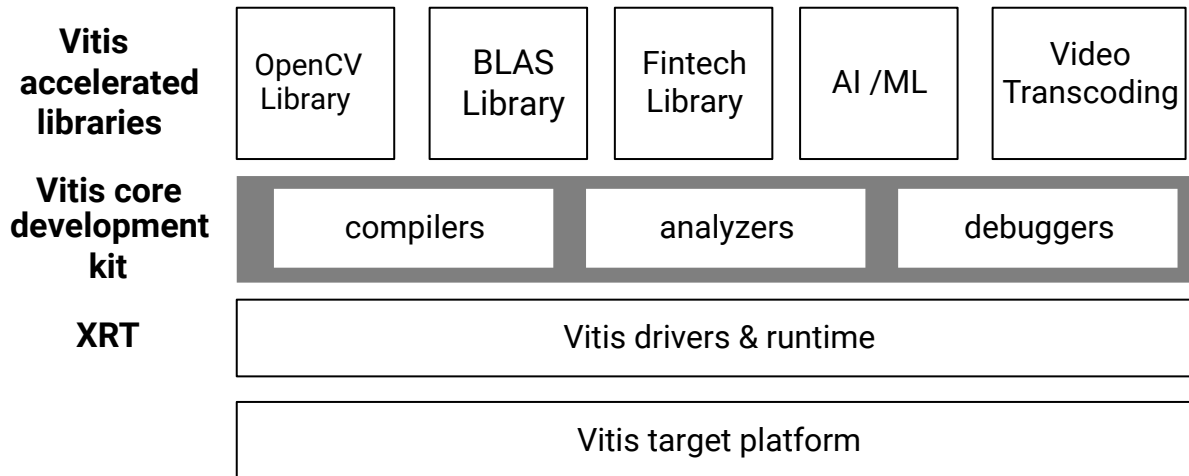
Vitis accelerated libraries

OpenCV Library

BLAS Library

Fintech Library

AI /ML

Video Transcoding

Vitis core development kit

compilers

analyzers

debuggers

XRT

Vitis drivers & runtime

Vitis target platform